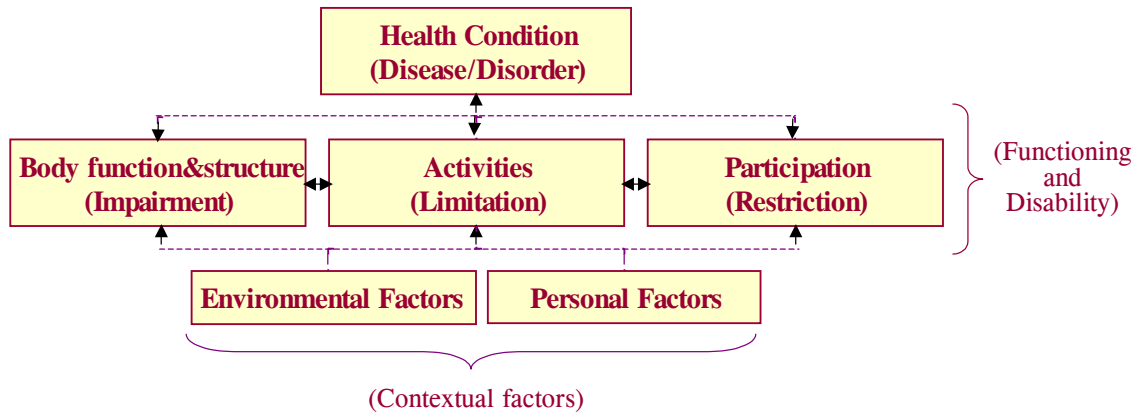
Health Condition
(Disease/Disorder)

Body function&structure
(Impairment)

Activities
(Limitation)

Participation
(Restriction)

(Functioning and Disability)

Environmental Factors

Personal Factors

(Contextual factors)